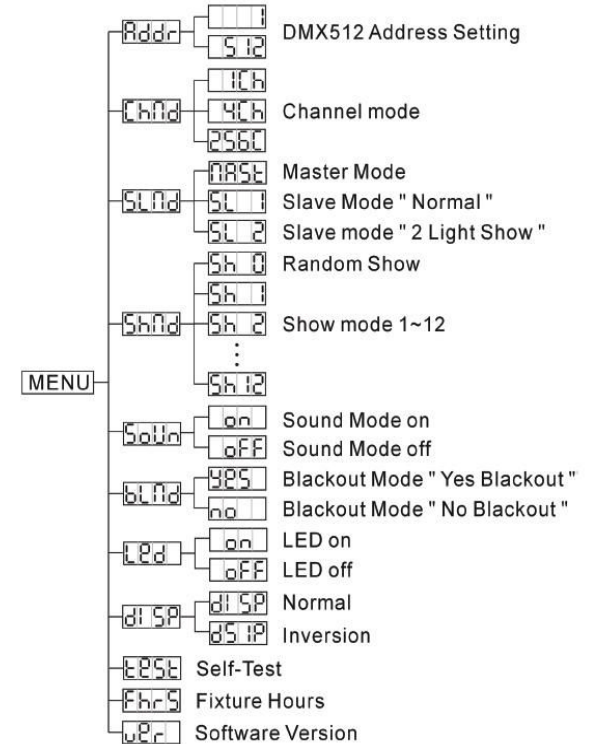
MENU

Addr
1
512
DMX512 Address Setting

ChNd
1Ch
4Ch
256C
Channel mode

SLNd
NASt
Master Mode
SL 1
Slave Mode " Normal "
SL 2
Slave mode " 2 Light Show "

ShNd
Sh 0
Random Show
Sh 1
Sh 2
Show mode 1~12
⋮
Sh12

SoUn
on
Sound Mode on
oFF
Sound Mode off

bLNd
YES
Blackout Mode " Yes Blackout "
no
Blackout Mode " No Blackout "

LEd
on
LED on
oFF
LED off

dISP
dISP
Normal
dSIP
Inversion

tESt
Self-Test

FhrS
Fixture Hours

UEr
Software Version